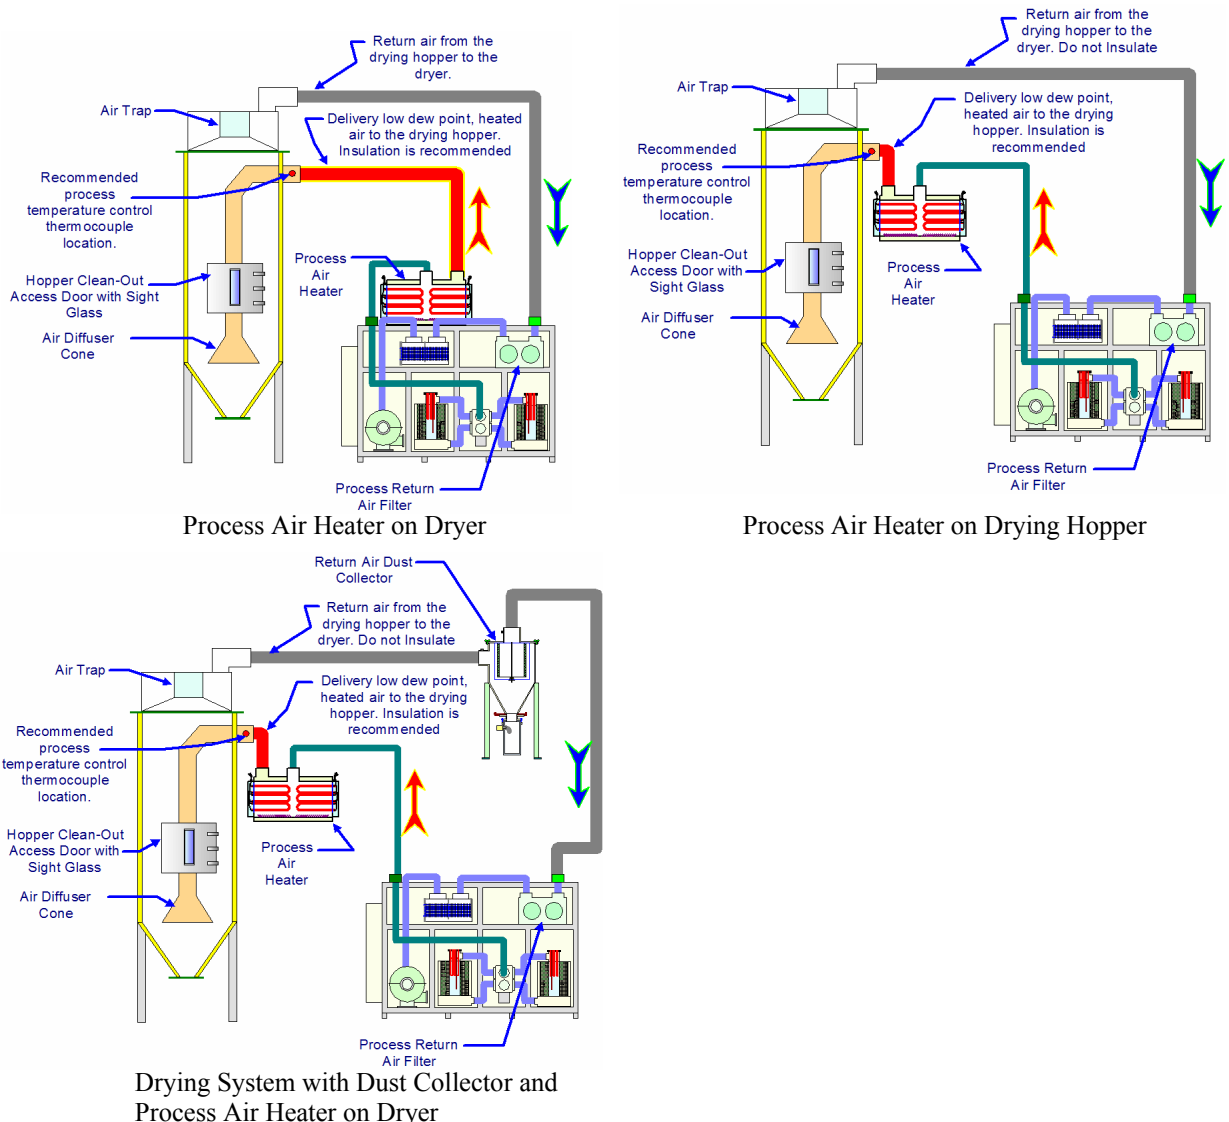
Return air from the drying hopper to the dryer.

Air Trap

Delivery low dew point, heated air to the drying hopper. Insulation is recommended

Recommended process temperature control thermocouple location.

Process Air Heater

Hopper Clean-Out Access Door with Sight Glass

Air Diffuser Cone

Process Return Air Filter

Process Air Heater on Dryer

Return air from the drying hopper to the dryer. Do not Insulate

Air Trap

Delivery low dew point, heated air to the drying hopper. Insulation is recommended

Recommended process temperature control thermocouple location.

Hopper Clean-Out Access Door with Sight Glass

Process Air Heater

Air Diffuser Cone

Process Return Air Filter

Process Air Heater on Drying Hopper

Return Air Dust Collector

Return air from the drying hopper to the dryer. Do not Insulate

Air Trap

Delivery low dew point, heated air to the drying hopper. Insulation is recommended

Recommended process temperature control thermocouple location.

Hopper Clean-Out Access Door with Sight Glass

Process Air Heater

Air Diffuser Cone

Process Return Air Filter

Drying System with Dust Collector and Process Air Heater on Dryer